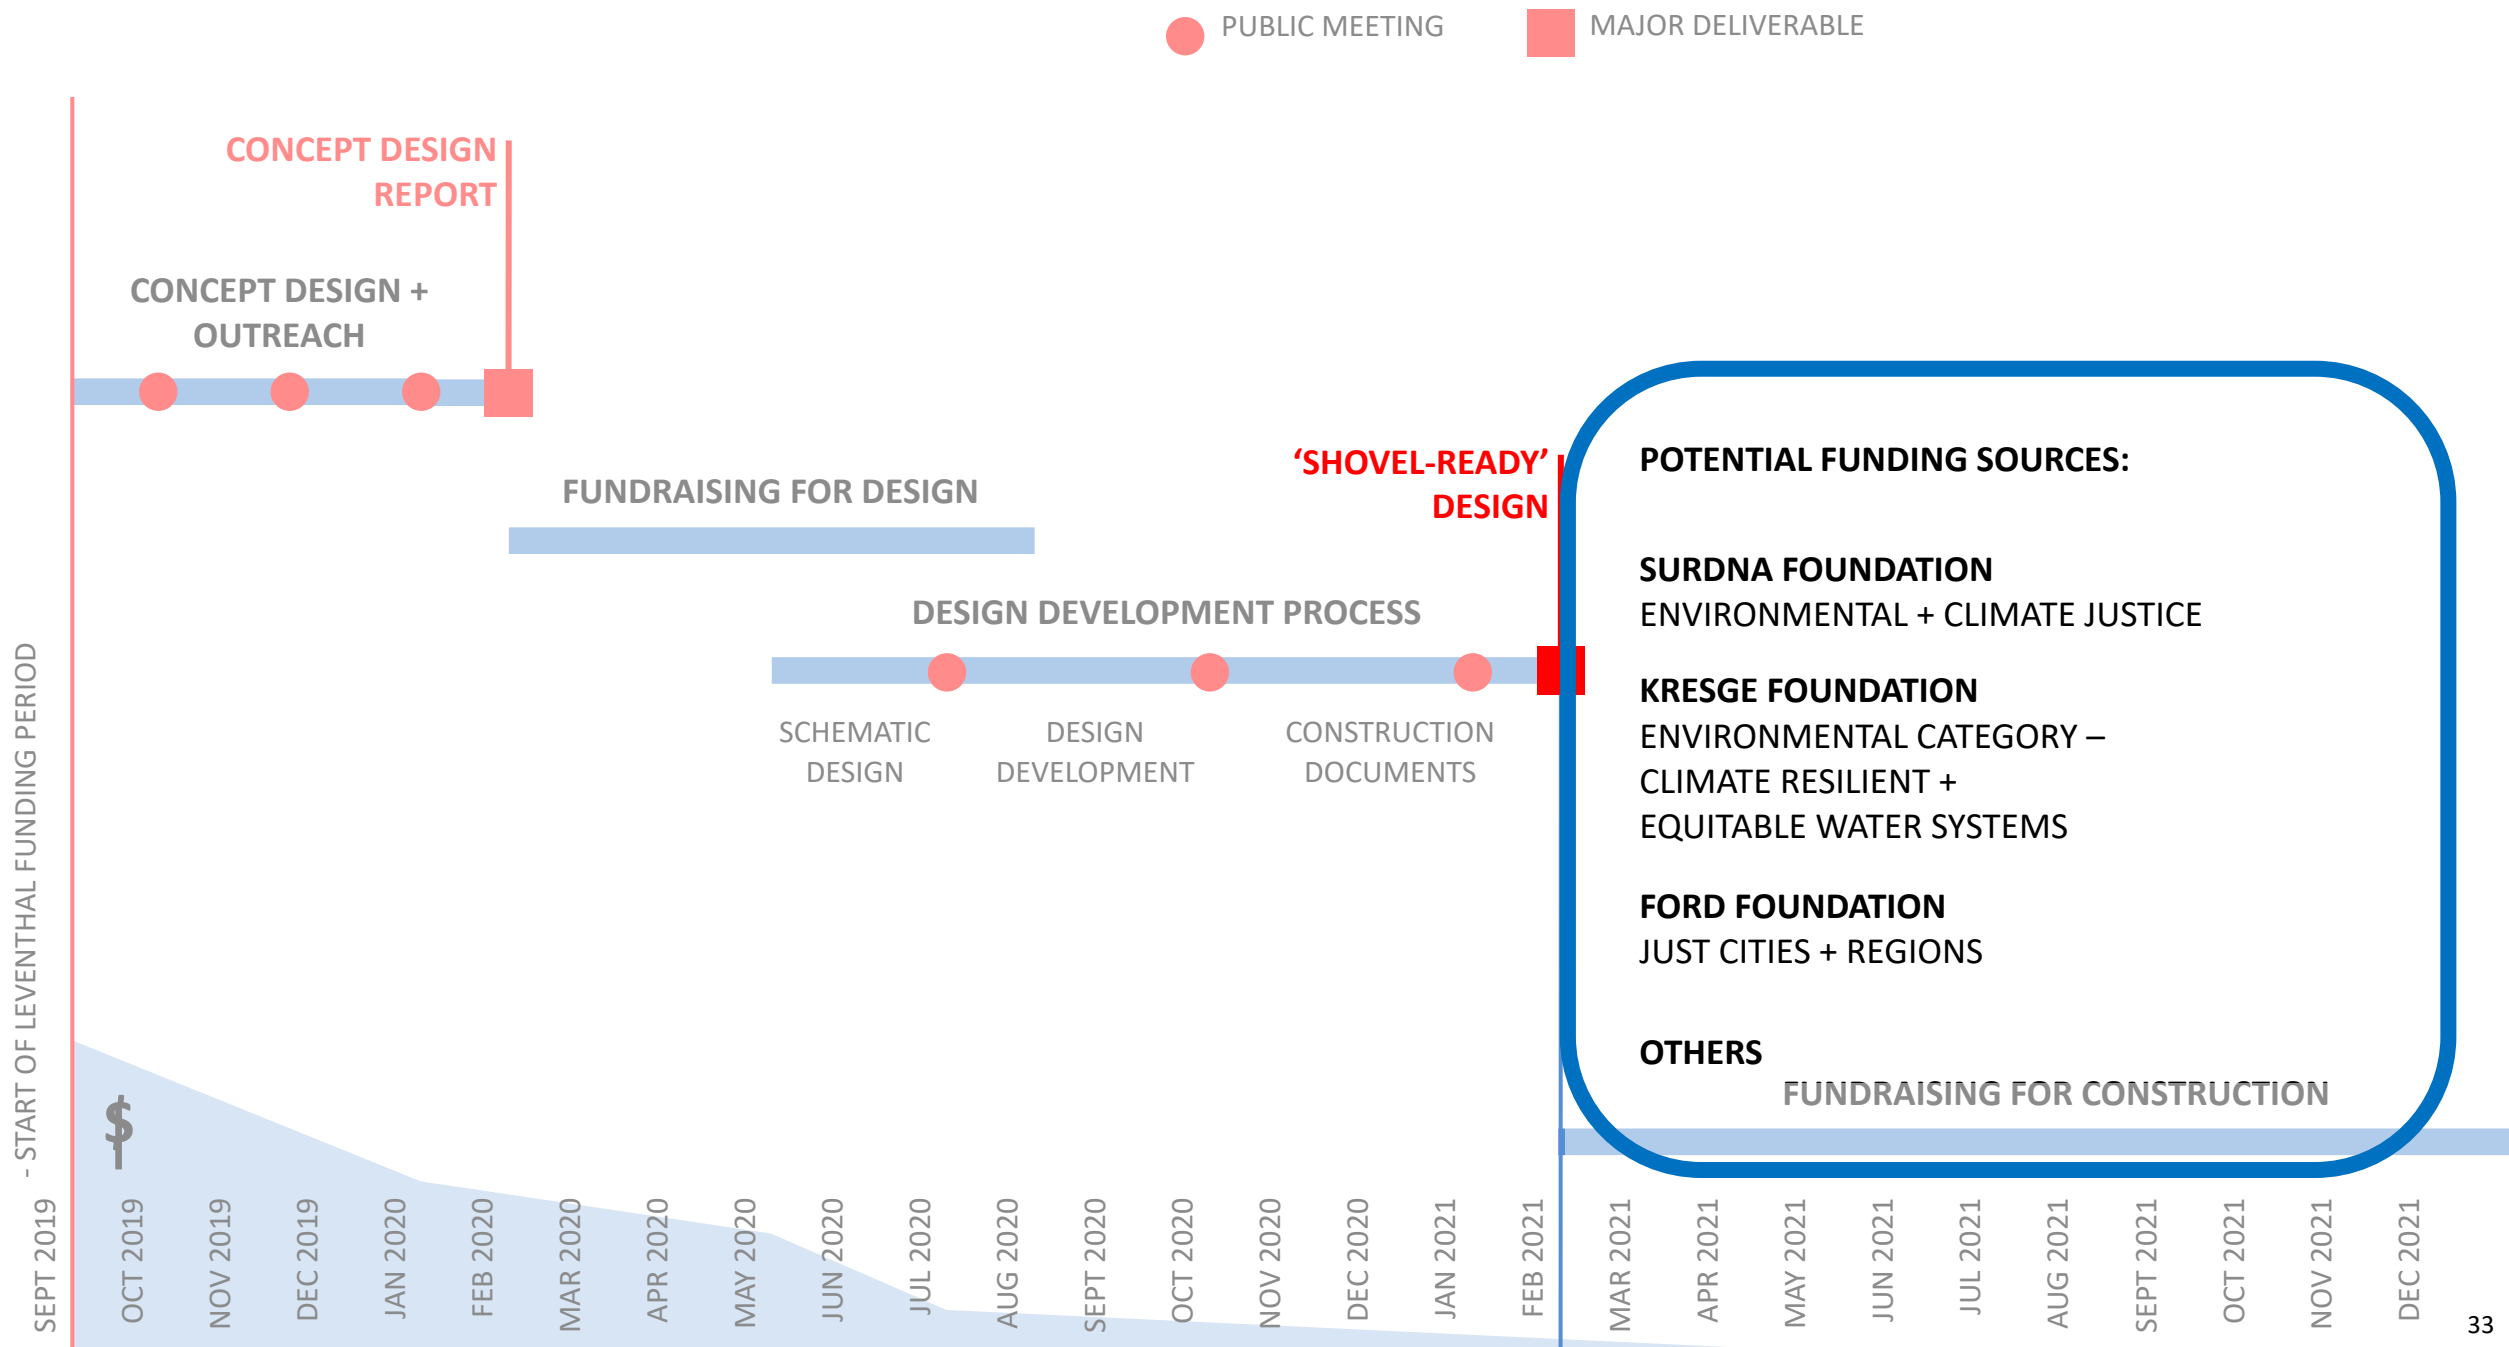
PUBLIC MEETING
MAJOR DELIVERABLE

CONCEPT DESIGN REPORT

CONCEPT DESIGN + OUTREACH

FUNDRAISING FOR DESIGN

'SHOVEL-READY' DESIGN

DESIGN DEVELOPMENT PROCESS

SCHEMATIC DESIGN
DESIGN DEVELOPMENT
CONSTRUCTION DOCUMENTS

POTENTIAL FUNDING SOURCES:

SURDNA FOUNDATION
ENVIRONMENTAL + CLIMATE JUSTICE

KRESGE FOUNDATION
ENVIRONMENTAL CATEGORY – CLIMATE RESILIENT + EQUITABLE WATER SYSTEMS

FORD FOUNDATION
JUST CITIES + REGIONS

OTHERS

FUNDRAISING FOR CONSTRUCTION

$

SEPT 2019 - START OF LEVENTHAL FUNDING PERIOD
OCT 2019
NOV 2019
DEC 2019
JAN 2020
FEB 2020
MAR 2020
APR 2020
MAY 2020
JUN 2020
JUL 2020
AUG 2020
SEPT 2020
OCT 2020
NOV 2020
DEC 2020
JAN 2021
FEB 2021
MAR 2021
APR 2021
MAY 2021
JUN 2021
JUL 2021
AUG 2021
SEPT 2021
OCT 2021
NOV 2021
DEC 2021

33